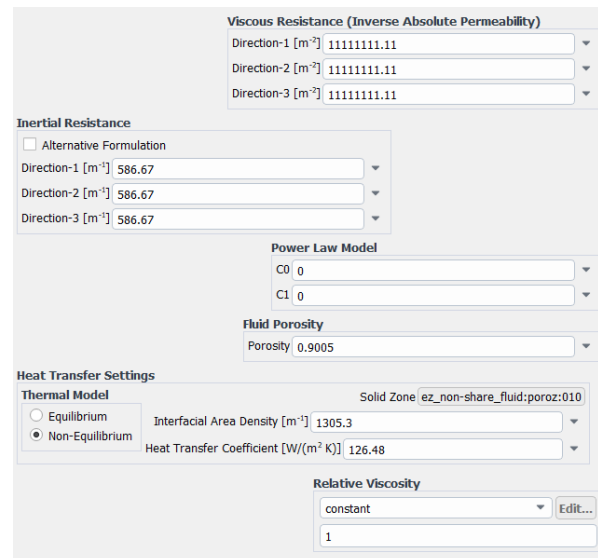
Viscous Resistance (Inverse Absolute Permeability)

Direction-1 [$m^{-2}$] 11111111.11

Direction-2 [$m^{-2}$] 11111111.11

Direction-3 [$m^{-2}$] 11111111.11

Inertial Resistance

Alternative Formulation

Direction-1 [$m^{-1}$] 586.67

Direction-2 [$m^{-1}$] 586.67

Direction-3 [$m^{-1}$] 586.67

Power Law Model

C0 0

C1 0

Fluid Porosity

Porosity 0.9005

Heat Transfer Settings

Thermal Model

Equilibrium

Non-Equilibrium

Solid Zone ez_non-share_fluid:poroz:010

Interfacial Area Density [$m^{-1}$] 1305.3

Heat Transfer Coefficient [$W/(m^2 K)$] 126.48

Relative Viscosity

constant

Edit...

1